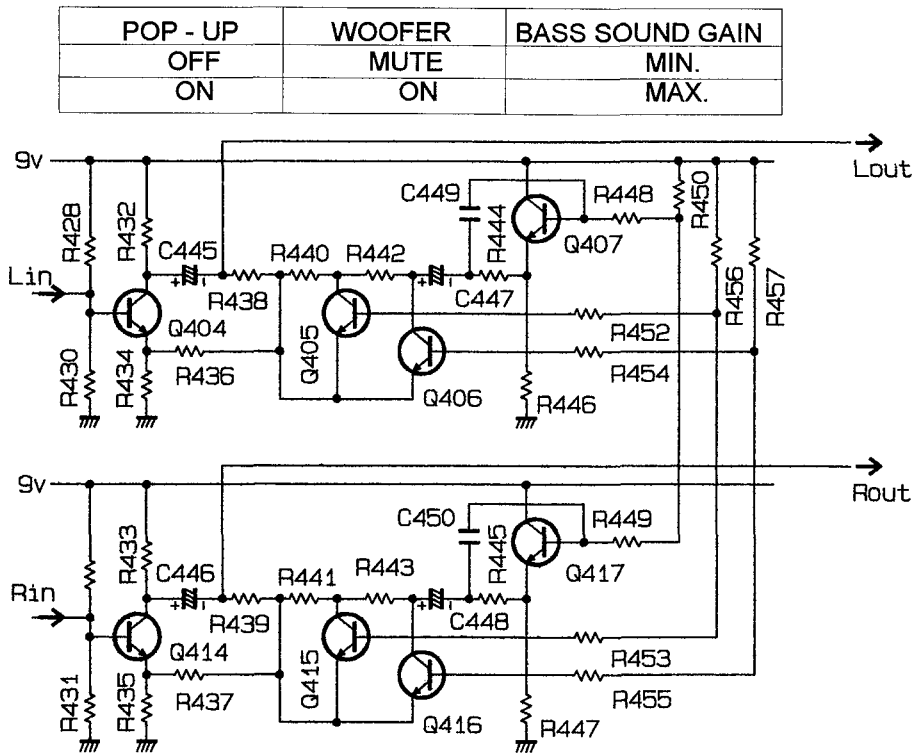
| POP - UP | WOOFER | BASS SOUND GAIN |
|---|---|---|
| OFF | MUTE | MIN. |
| ON | ON | MAX. |

9v
Lout
C449
R448
R450
R428
R432
R444
Q407
C445
R440
R442
R456
R457
Lin
R438
C447
Q404
R452
R430
R434
R436
Q405
R454
Q406
R446

9v
Rout
C450
R449
R433
R445
C446
Q417
R441
R443
Rin
R439
C448
Q414
R453
Q415
R431
R435
R437
R455
Q416
R447